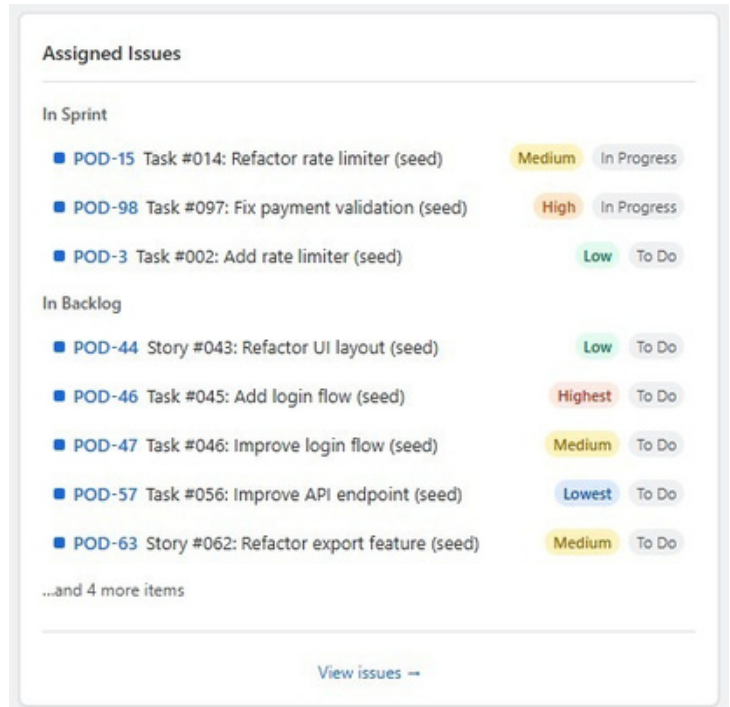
Assigned Issues

In Sprint

POD-15 Task #014: Refactor rate limiter (seed) Medium In Progress

POD-98 Task #097: Fix payment validation (seed) High In Progress

POD-3 Task #002: Add rate limiter (seed) Low To Do

In Backlog

POD-44 Story #043: Refactor UI layout (seed) Low To Do

POD-46 Task #045: Add login flow (seed) Highest To Do

POD-47 Task #046: Improve login flow (seed) Medium To Do

POD-57 Task #056: Improve API endpoint (seed) Lowest To Do

POD-63 Story #062: Refactor export feature (seed) Medium To Do

...and 4 more items

View issues →